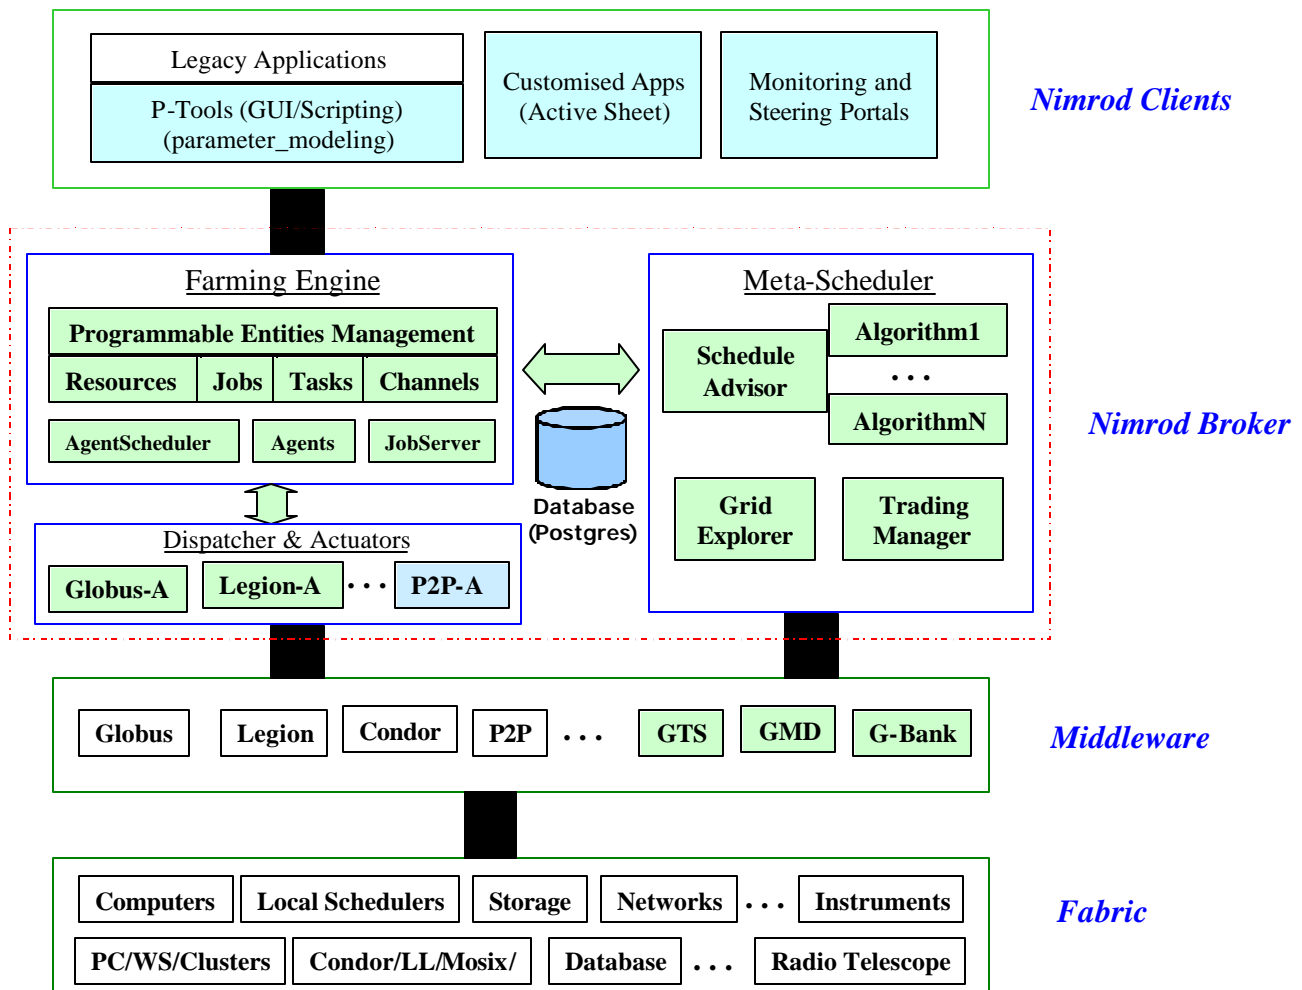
Legacy Applications

P-Tools (GUI/Scripting) (parameter_modeling)

Customised Apps (Active Sheet)

Monitoring and Steering Portals

Nimrod Clients

Farming Engine

Programmable Entities Management

| Resources | Jobs | Tasks | Channels |
|---|---|---|---|

AgentScheduler

Agents

JobServer

Database (Postgres)

Meta-Scheduler

Schedule Advisor

Algorithm1

. . .

AlgorithmN

Grid Explorer

Trading Manager

Nimrod Broker

Dispatcher & Actuators

Globus-A

Legion-A

. . .

P2P-A

Globus

Legion

Condor

P2P

. . .

GTS

GMD

G-Bank

Middleware

Computers

Local Schedulers

Storage

Networks

. . .

Instruments

PC/WS/Clusters

Condor/LL/Mosix/

Database

. . .

Radio Telescope

Fabric